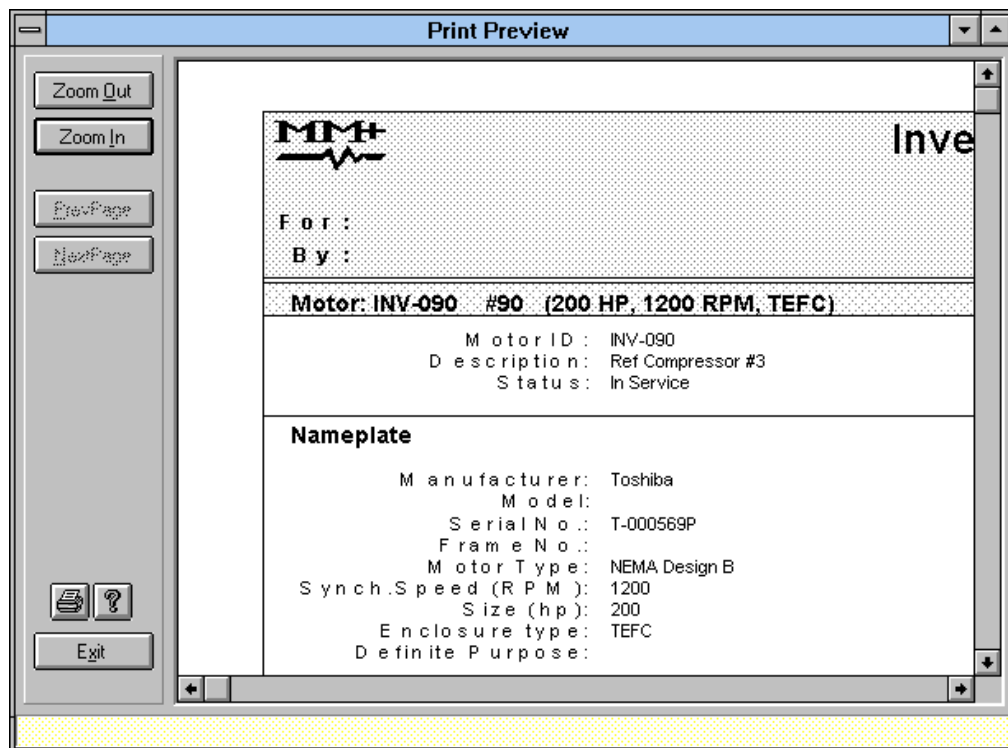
Print Preview

Zoom Out

Zoom In

PrevPage

NextPage

Exit

MM+

Inve

For :

By :

Motor: INV-090 #90 (200 HP, 1200 RPM, TEFC)

Motor ID: INV-090
Description: Ref Compressor #3
Status: In Service

Nameplate

Manufacturer: Toshiba
Model:
Serial No.: T-000569P
Frame No.:
Motor Type: NEMA Design B
Synch.Speed (RPM): 1200
Size (hp): 200
Enclosure type: TEFC
Definite Purpose: